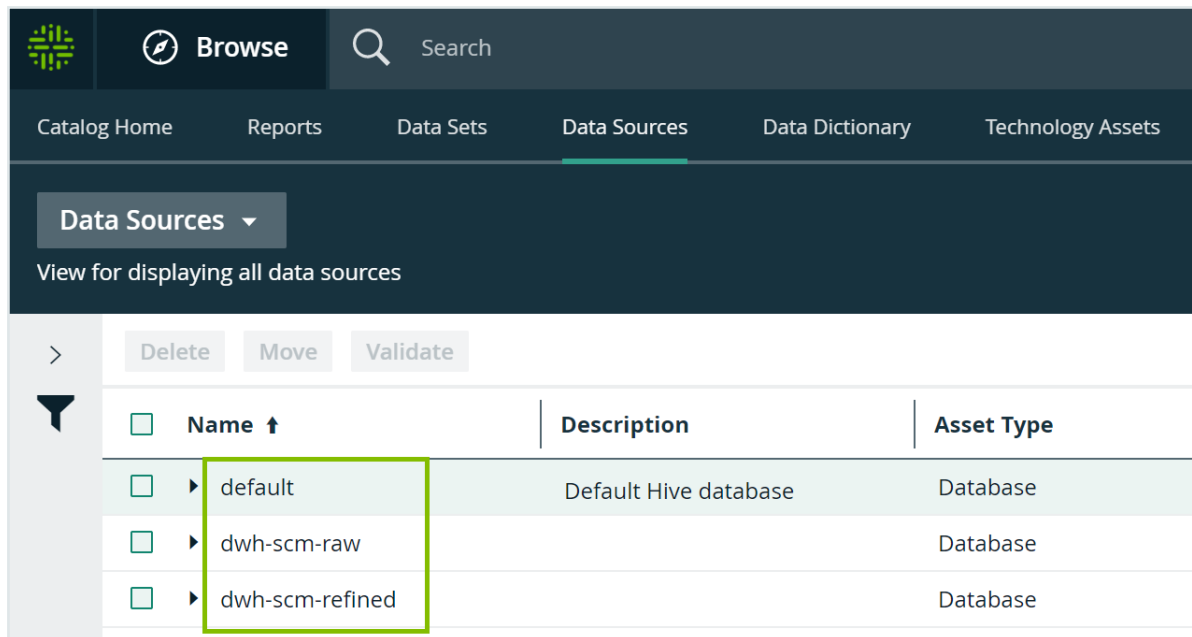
Browse

Search

Catalog Home Reports Data Sets Data Sources Data Dictionary Technology Assets

Data Sources

View for displaying all data sources

Delete Move Validate

| Name | Description | Asset Type |
|---|---|---|
| default | Default Hive database | Database |
| dwh-scm-raw | | Database |
| dwh-scm-refined | | Database |